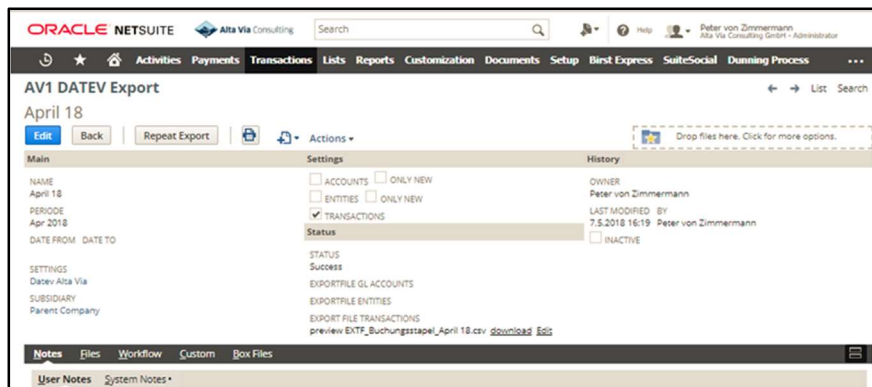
ORACLE NETSUITE Alta Via Consulting Search Help Peter von Zimmermann Alta Via Consulting GmbH - Administrator

Activities Payments Transactions Lists Reports Customization Documents Setup Birst Express SuiteSocial Dunning Process ...

AV1 DATEV Export

April 18

List Search

Edit Back Repeat Export Actions ▾

Drop files here. Click for more options.

Main

NAME
April 18
PERIODE
Apr 2018
DATE FROM DATE TO

SETTINGS
Datev Alta Via
SUBSIDIARY
Parent Company

Settings

ACCOUNTS ONLY NEW
ENTITIES ONLY NEW
✔ TRANSACTIONS

Status

STATUS
Success
EXPORTFILE GL ACCOUNTS
EXPORTFILE ENTITIES
EXPORT FILE TRANSACTIONS
preview EXTF_Buchungsstapel_April 18.csv download Edit

History

OWNER
Peter von Zimmermann
LAST MODIFIED BY
7.5.2018 16:19 Peter von Zimmermann
INACTIVE

Notes Files Workflow Custom Box Files

User Notes System Notes •